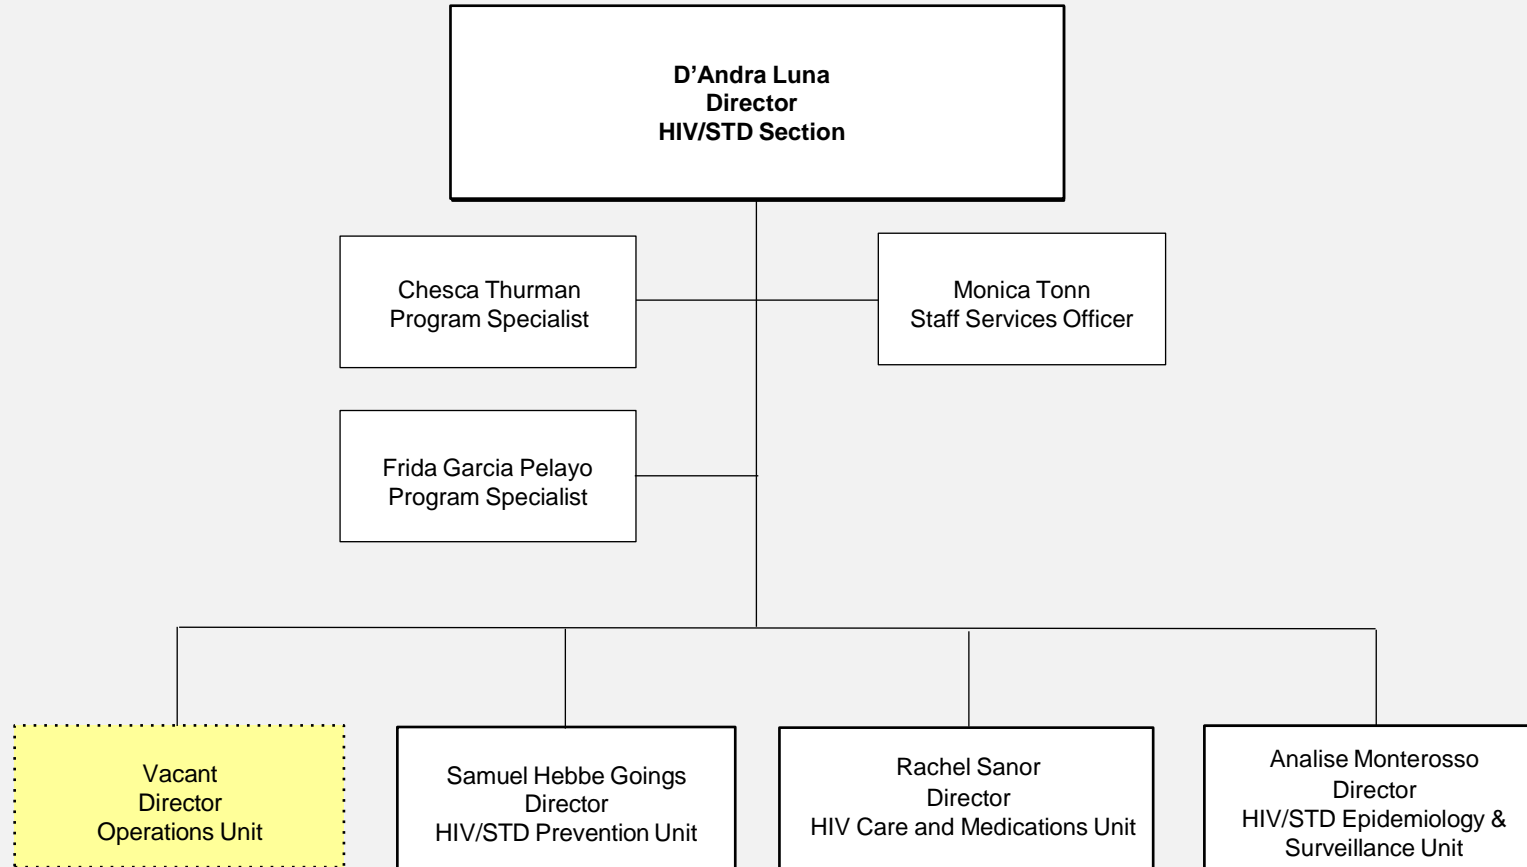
D’Andra Luna
Director
HIV/STD Section

Chesca Thurman
Program Specialist

Monica Tonn
Staff Services Officer

Frida Garcia Pelayo
Program Specialist

Vacant
Director
Operations Unit

Samuel Hebbe Goings
Director
HIV/STD Prevention Unit

Rachel Sanor
Director
HIV Care and Medications Unit

Analise Monterosso
Director
HIV/STD Epidemiology & Surveillance Unit